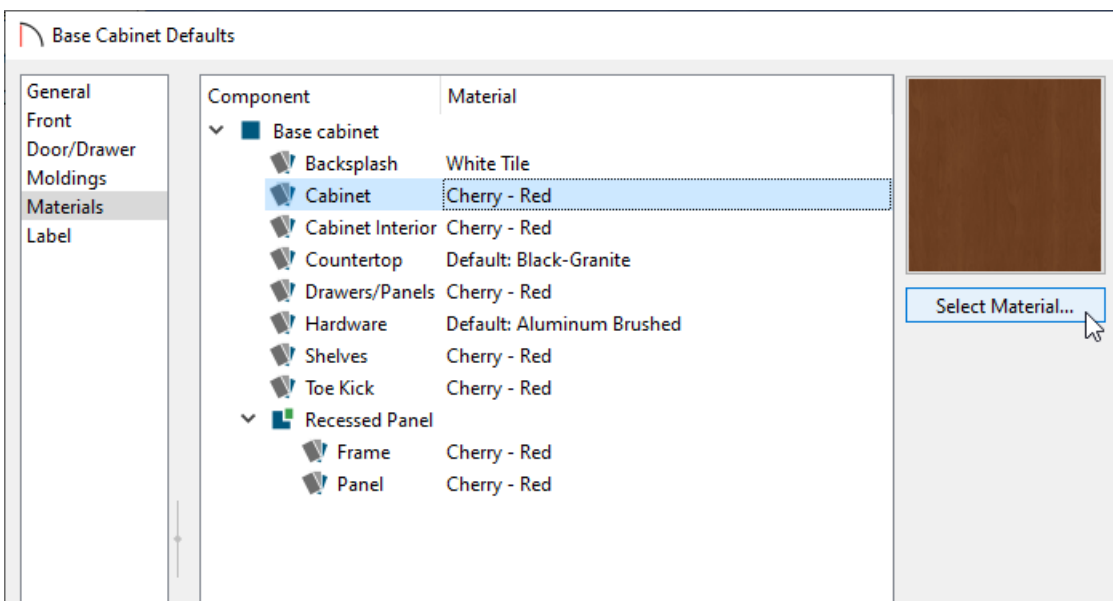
Base Cabinet Defaults

General
Front
Door/Drawer
Moldings
Materials
Label

| Component | Material |
|---|---|
| Base cabinet | |
| Backsplash | White Tile |
| Cabinet | Cherry - Red |
| Cabinet Interior | Cherry - Red |
| Countertop | Default: Black-Granite |
| Drawers/Panels | Cherry - Red |
| Hardware | Default: Aluminum Brushed |
| Shelves | Cherry - Red |
| Toe Kick | Cherry - Red |
| Recessed Panel | |
| Frame | Cherry - Red |
| Panel | Cherry - Red |

Select Material...